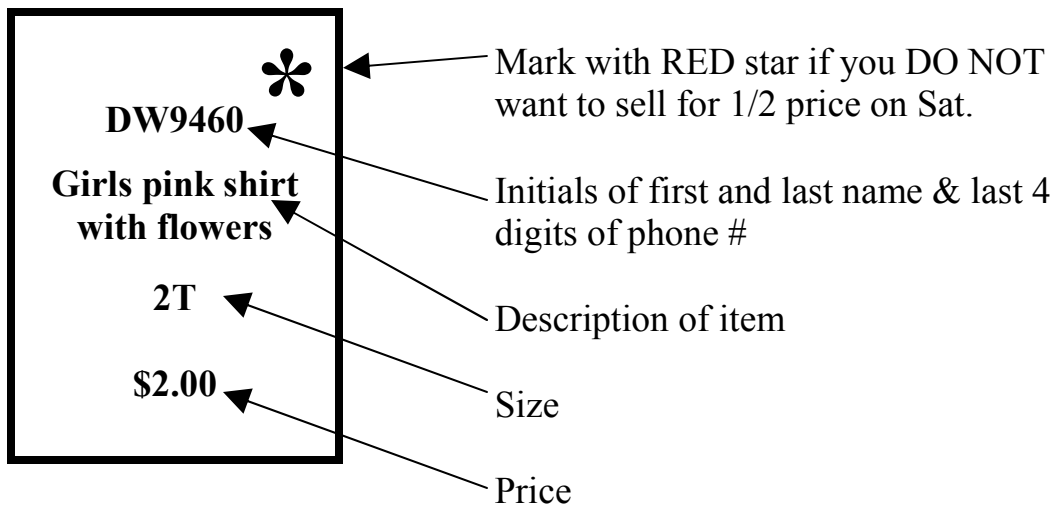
*

DW9460

Girls pink shirt with flowers

2T

$2.00

Mark with RED star if you DO NOT want to sell for 1/2 price on Sat.

Initials of first and last name & last 4 digits of phone #

Description of item

Size

Price